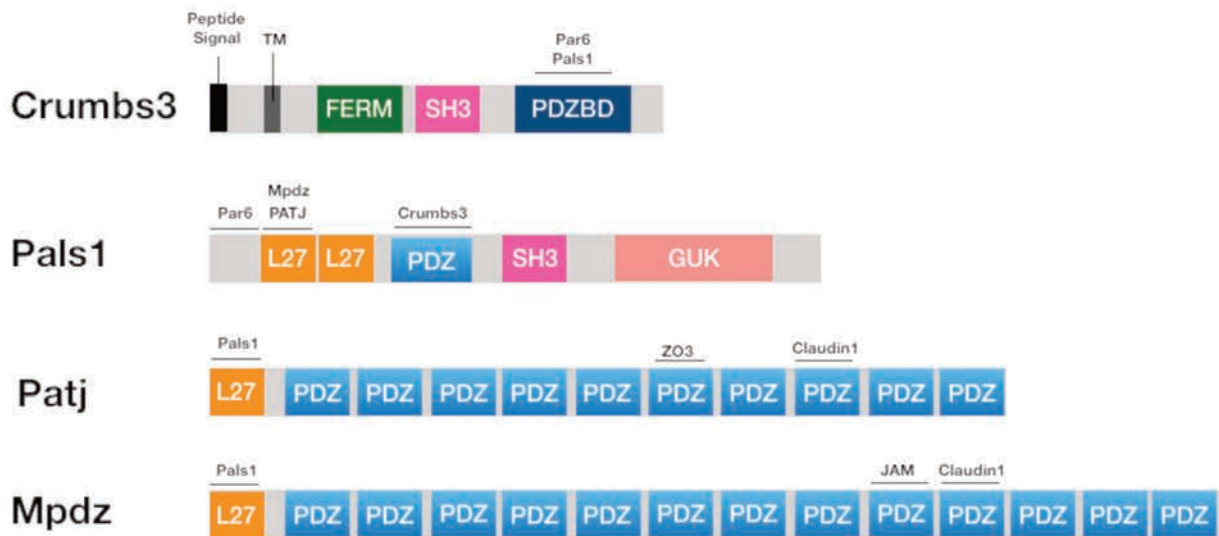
Peptide Signal

TM

Par6
Pals1

Crumbs3

FERM

SH3

PDZBD

Mpdz
PATJ

Par6

Crumbs3

Pals1

L27

L27

PDZ

SH3

GUK

Pals1

ZO3

Claudin1

Patj

L27

PDZ PDZ PDZ PDZ PDZ PDZ PDZ PDZ PDZ PDZ

Pals1

JAM

Claudin1

Mpdz

L27

PDZ PDZ PDZ PDZ PDZ PDZ PDZ PDZ PDZ PDZ PDZ PDZ PDZ